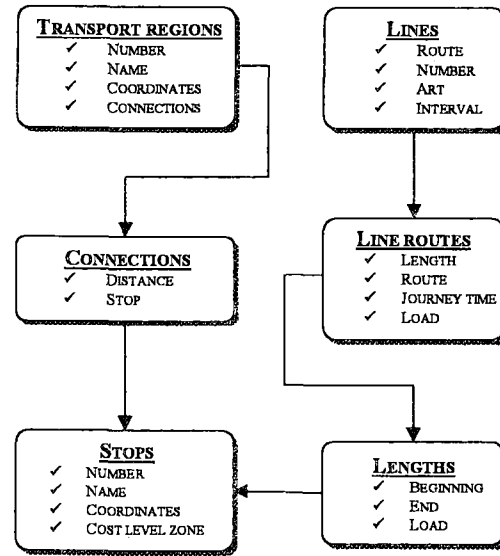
Transport regions
✓ Number
✓ Name
✓ Coordinates
✓ Connections

Lines
✓ Route
✓ Number
✓ Art
✓ Interval

Connections
✓ Distance
✓ Stop

Line routes
✓ Length
✓ Route
✓ Journey time
✓ Load

Stops
✓ Number
✓ Name
✓ Coordinates
✓ Cost level zone

Lengths
✓ Beginning
✓ End
✓ Load